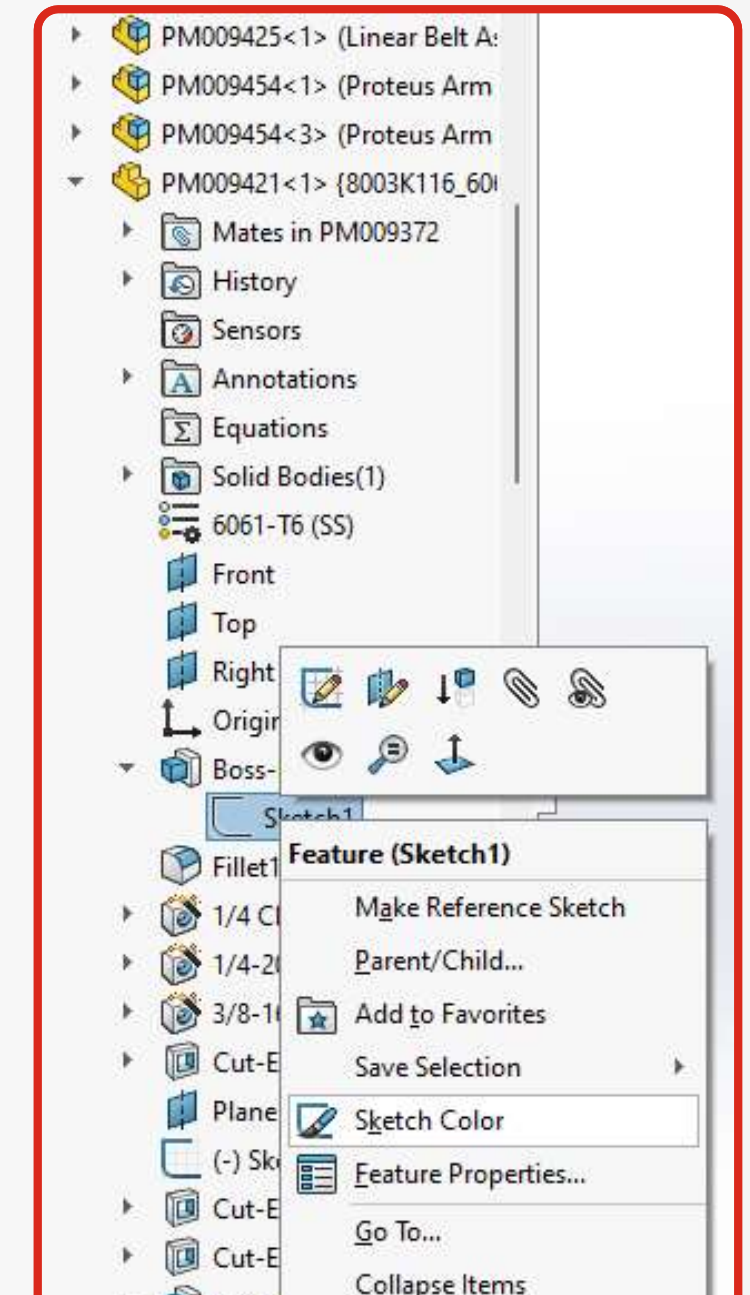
PM009425<1> (Linear Belt A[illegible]
PM009454<1> (Proteus Arm
PM009454<3> (Proteus Arm
PM009421<1> {8003K116_60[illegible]
Mates in PM009372
History
Sensors
Annotations
Equations
Solid Bodies(1)
6061-T6 (SS)
Front
Top
Right
Origi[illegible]
Boss-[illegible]
Sketch1
Fillet1
1/4 C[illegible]
1/4-2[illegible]
3/8-1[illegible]
Cut-E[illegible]
Plane
(-) Sk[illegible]
Cut-E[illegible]
Cut-E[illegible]

Feature (Sketch1)
Make Reference Sketch
Parent/Child...
Add to Favorites
Save Selection
Sketch Color
Feature Properties...
Go To...
Collapse Items